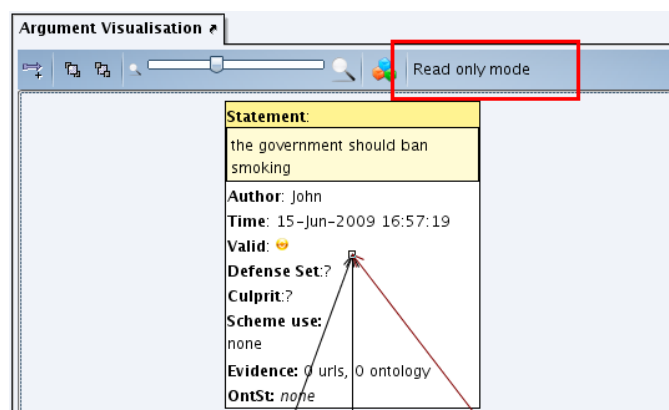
Argument Visualisation

Read only mode

Statement:

the government should ban smoking

Author: John

Time: 15-Jun-2009 16:57:19

Valid:

Defense Set:?

Culprit:?

Scheme use:

none

Evidence: 0 urls, 0 ontology

OntSt: none